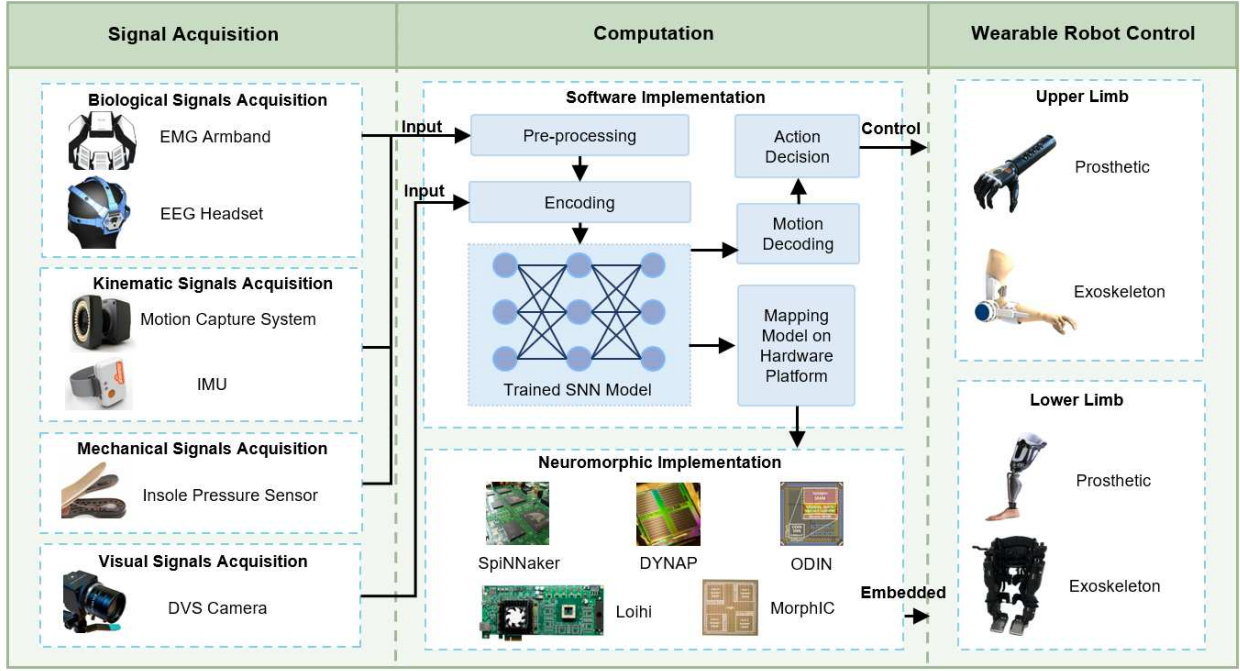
Signal Acquisition

Biological Signals Acquisition

EMG Armband

EEG Headset

Kinematic Signals Acquisition

Motion Capture System

IMU

Mechanical Signals Acquisition

Insole Pressure Sensor

Visual Signals Acquisition

DVS Camera

Computation

Software Implementation

Input

Pre-processing

Input

Encoding

Trained SNN Model

Action Decision

Control

Motion Decoding

Mapping Model on Hardware Platform

Neuromorphic Implementation

SpiNNaker

DYNAP

ODIN

Loihi

MorphIC

Embedded

Wearable Robot Control

Upper Limb

Prosthetic

Exoskeleton

Lower Limb

Prosthetic

Exoskeleton